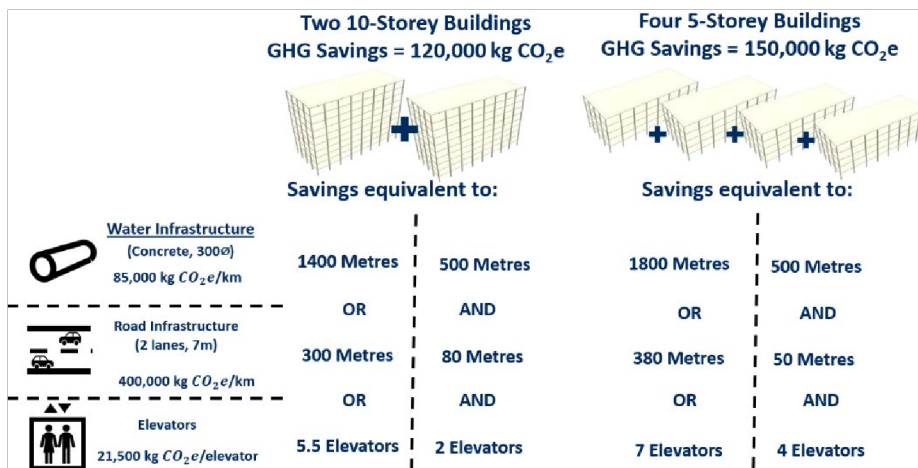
Two 10-Storey Buildings
GHG Savings = 120,000 kg $CO_2e$

Four 5-Storey Buildings
GHG Savings = 150,000 kg $CO_2e$

Savings equivalent to:

Savings equivalent to:

Water Infrastructure
(Concrete, 300Ø)
85,000 kg $CO_2e$/km

Road Infrastructure
(2 lanes, 7m)
400,000 kg $CO_2e$/km

Elevators
21,500 kg $CO_2e$/elevator

| 1400 Metres | 500 Metres | 1800 Metres | 500 Metres |
|---|---|---|---|
| OR | AND | OR | AND |
| 300 Metres | 80 Metres | 380 Metres | 50 Metres |
| OR | AND | OR | AND |
| 5.5 Elevators | 2 Elevators | 7 Elevators | 4 Elevators |